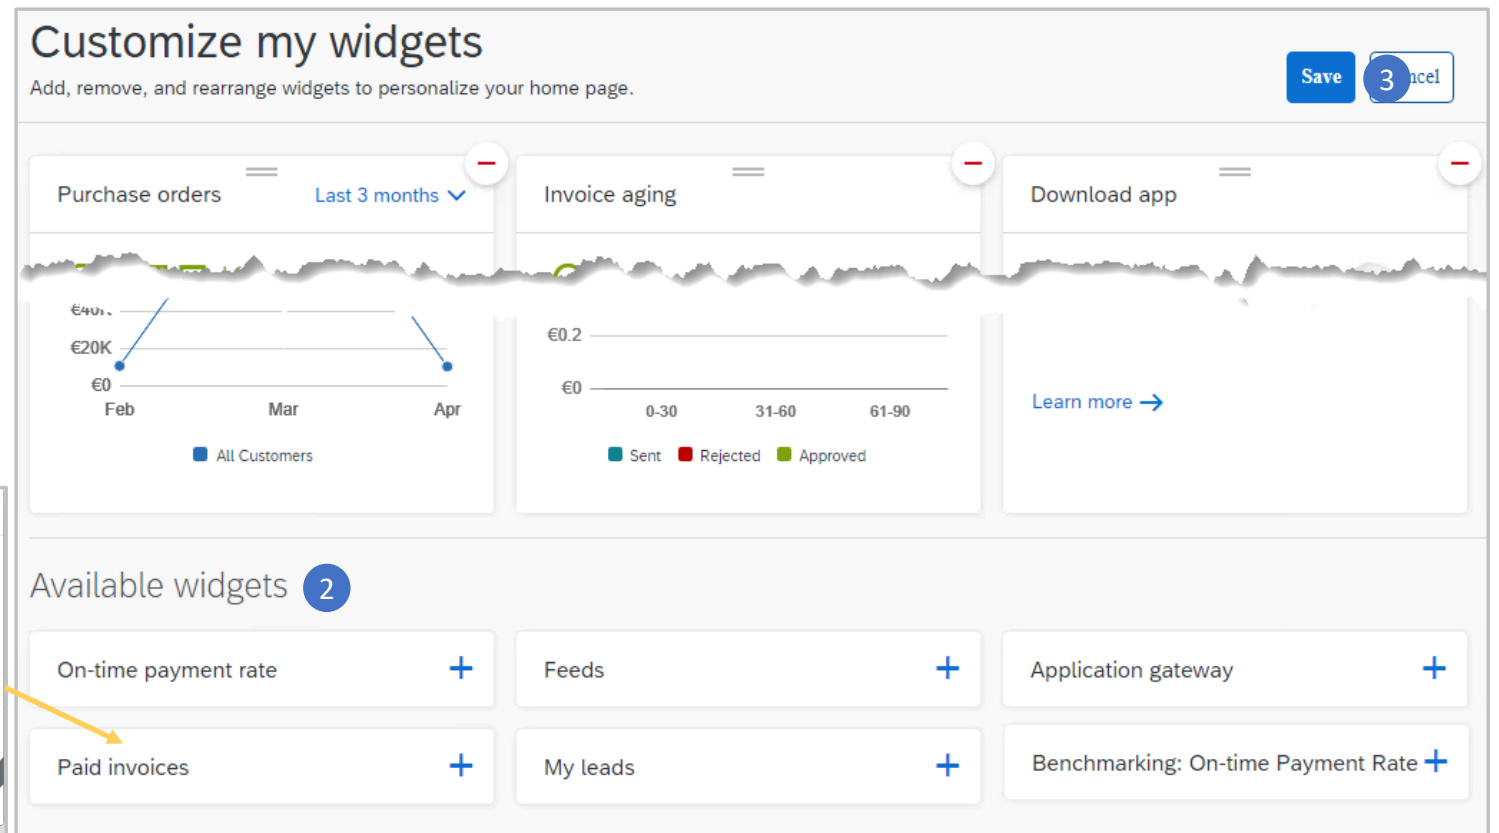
Customize my widgets
Add, remove, and rearrange widgets to personalize your home page.

Save
3
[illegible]ncel

Purchase orders
Last 3 months

€40K
€20K
€0
Feb
Mar
Apr
All Customers

Invoice aging

€0.2
€0
0-30
31-60
61-90
Sent
Rejected
Approved

Download app

Learn more

Available widgets
2

On-time payment rate
Feeds
Application gateway
Paid invoices
My leads
Benchmarking: On-time Payment Rate